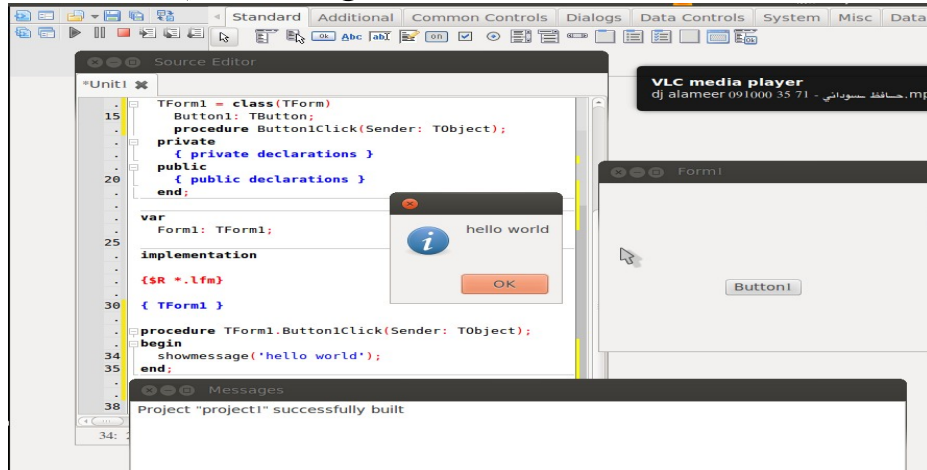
Standard | Additional | Common Controls | Dialogs | Data Controls | System | Misc | Data

Source Editor

*Unit1

TForm1 = class(TForm)
15 Button1: TButton;
procedure Button1Click(Sender: TObject);
private
{ private declarations }
public
20 { public declarations }
end;

var
Form1: TForm1;
25
implementation

{$R *.lfm}

30 { TForm1 }

procedure TForm1.Button1Click(Sender: TObject);
begin
34 showmessage('hello world');
35 end;

38

34:

VLC media player
dj alameer 091000 35 71 - حسافظ سوداني.mp

Form1

Button1

hello world

OK

Messages

Project "project1" successfully built